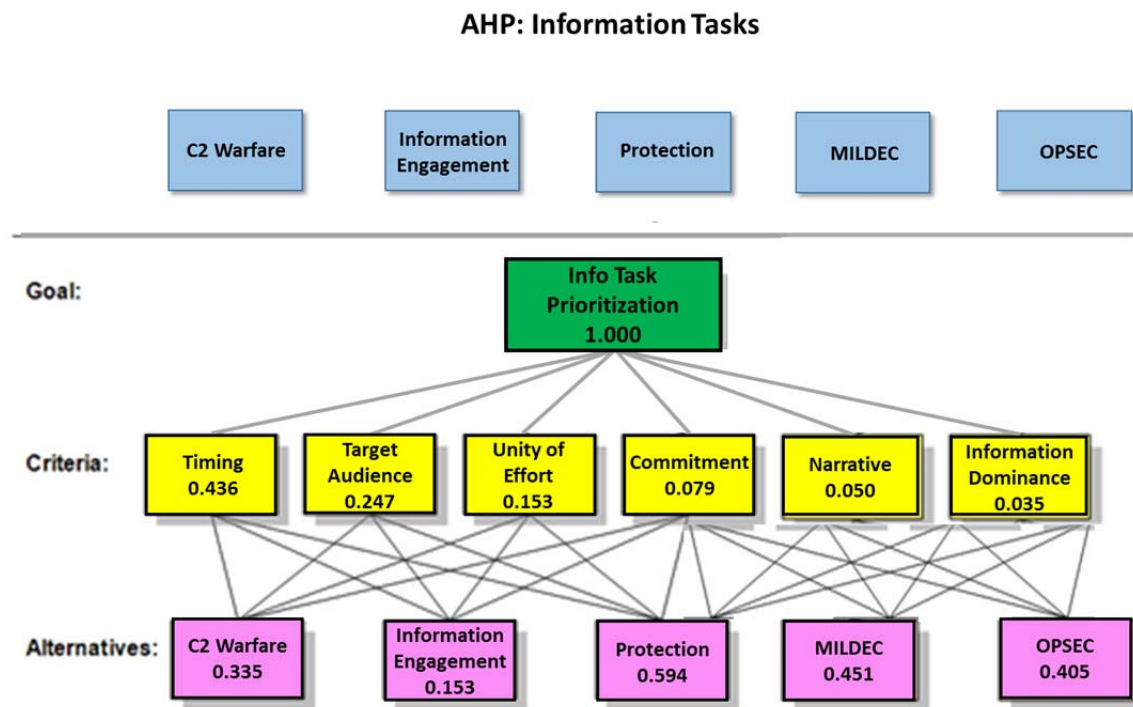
AHP: Information Tasks

C2 Warfare

Information Engagement

Protection

MILDEC

OPSEC

Goal:

Info Task Prioritization 1.000

Criteria:

Timing 0.436

Target Audience 0.247

Unity of Effort 0.153

Commitment 0.079

Narrative 0.050

Information Dominance 0.035

Alternatives:

C2 Warfare 0.335

Information Engagement 0.153

Protection 0.594

MILDEC 0.451

OPSEC 0.405